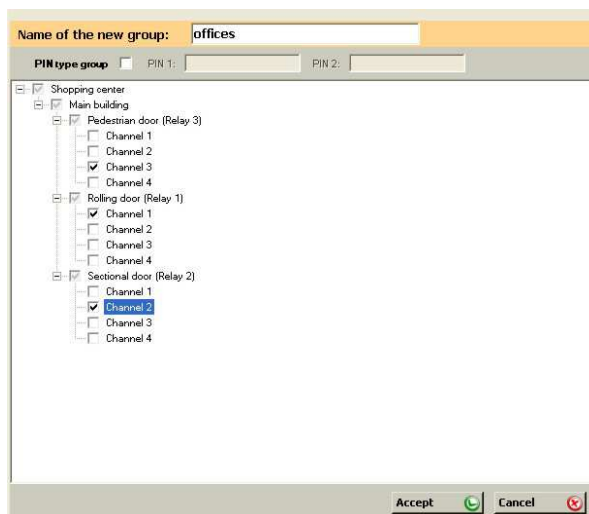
Name of the new group: offices

PIN type group PIN 1: PIN 2:

Shopping center
Main building
Pedestrian door (Relay 3)
Channel 1
Channel 2
Channel 3
Channel 4
Rolling door (Relay 1)
Channel 1
Channel 2
Channel 3
Channel 4
Sectional door (Relay 2)
Channel 1
Channel 2
Channel 3
Channel 4

Accept Cancel